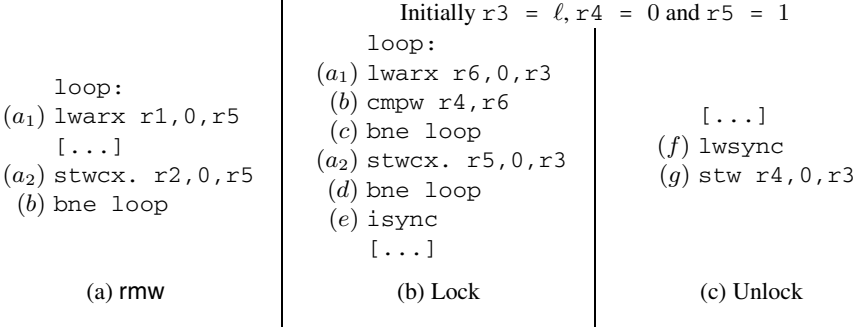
Initially r3 = $\ell$, r4 = 0 and r5 = 1

loop:
$(a_1)$ lwarx r1,0,r5
[...]
$(a_2)$ stwcx. r2,0,r5
$(b)$ bne loop

(a) rmw

loop:
$(a_1)$ lwarx r6,0,r3
$(b)$ cmpw r4,r6
$(c)$ bne loop
$(a_2)$ stwcx. r5,0,r3
$(d)$ bne loop
$(e)$ isync
[...]

(b) Lock

[...]
$(f)$ lwsync
$(g)$ stw r4,0,r3

(c) Unlock